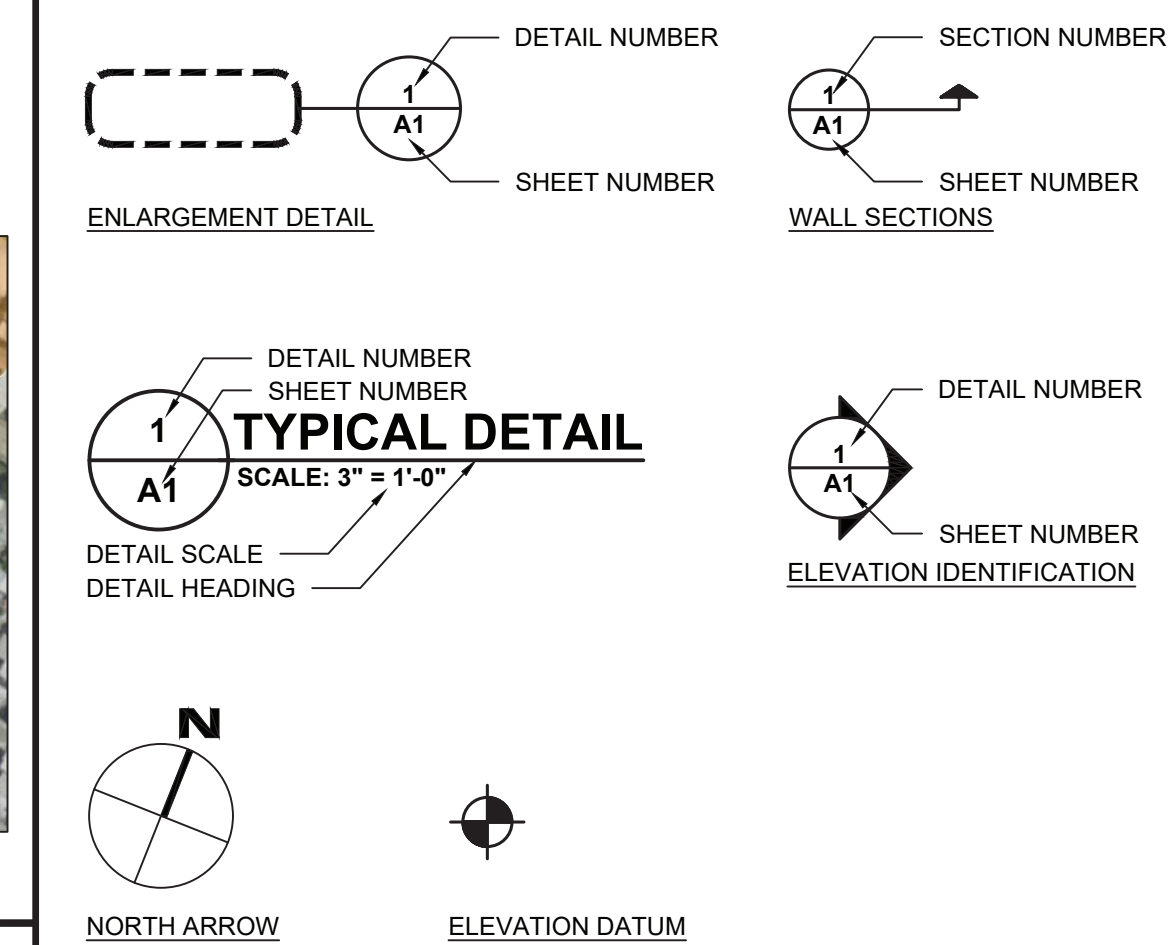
DETAIL NUMBER
1
A1
SHEET NUMBER
ENLARGEMENT DETAIL

SECTION NUMBER
1
A1
SHEET NUMBER
WALL SECTIONS

DETAIL NUMBER
SHEET NUMBER
1
A1
TYPICAL DETAIL
SCALE: 3" = 1'-0"
DETAIL SCALE
DETAIL HEADING

DETAIL NUMBER
1
A1
SHEET NUMBER
ELEVATION IDENTIFICATION

N
NORTH ARROW

ELEVATION DATUM